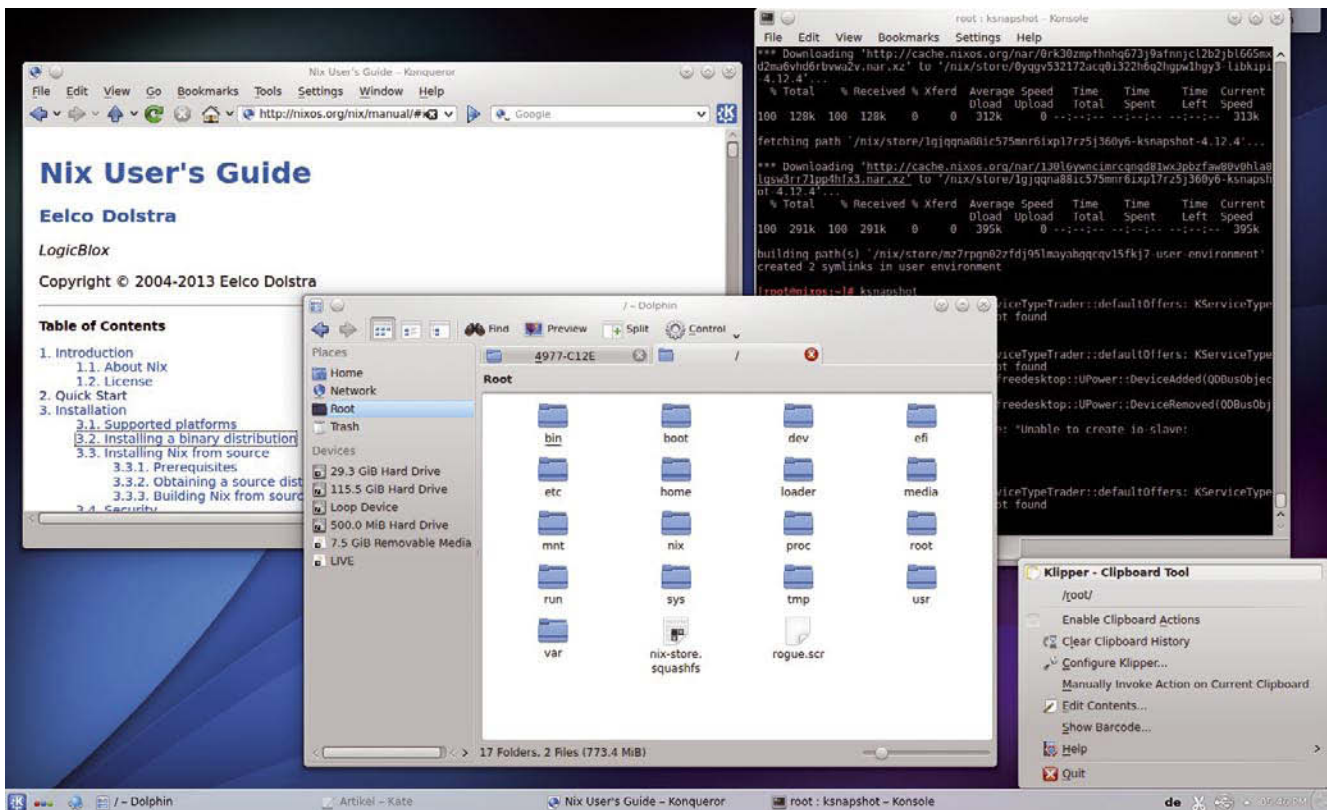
root : ksnapshot – Konsole

File Edit View Bookmarks Settings Help

*** Downloading 'http://cache.nixos.org/nar/0rk30zmpfhnhq673j9afnnjcl2b2jbl665mxd2ma6vhd6rbvwa2v.nar.xz' to '/nix/store/0yqgv532172acq0i322h6q2hgpw1hgy3-libkipi-4.12.4'...
% Total % Received % Xferd Average Speed Time Time Time Current
Dload Upload Total Spent Left Speed
100 128k 100 128k 0 0 312k 0 --:--:-- --:--:-- --:--:-- 313k

fetching path '/nix/store/1gjqqna88ic575mnr6ixpl7rz5j360y6-ksnapshot-4.12.4'...

*** Downloading 'http://cache.nixos.org/nar/130l6ywncimrcqngd81wx3pbzfaw80v0hla8lgsw3rr71pp4hfx3.nar.xz' to '/nix/store/1gjqqna88ic575mnr6ixpl7rz5j360y6-ksnapshot-4.12.4'...
% Total % Received % Xferd Average Speed Time Time Time Current
Dload Upload Total Spent Left Speed
100 291k 100 291k 0 0 395k 0 --:--:-- --:--:-- --:--:-- 395k

building path(s) '/nix/store/mz7rpqn02zfdj95lmayabqqcqv15fkj7-user-environment'
created 2 symlinks in user environment

[root@nixos:~]# ksnapshot
viceTypeTrader::defaultOffers: KServiceType
t found

viceTypeTrader::defaultOffers: KServiceType
t found
freedesktop::UPower::DeviceAdded(QDBusObjec

freedesktop::UPower::DeviceRemoved(QDBusObj

e: "Unable to create io-slave:

viceTypeTrader::defaultOffers: KServiceType
t found

Nix User's Guide – Konqueror

File Edit View Go Bookmarks Tools Settings Window Help

http://nixos.org/nix/manual/#

Google

Nix User's Guide

Eelco Dolstra

LogicBlox

Copyright © 2004-2013 Eelco Dolstra

Table of Contents

1. Introduction
1.1. About Nix
1.2. License
2. Quick Start
3. Installation
3.1. Supported platforms
3.2. Installing a binary distribution
3.3. Installing Nix from source
3.3.1. Prerequisites
3.3.2. Obtaining a source dist
3.3.3. Building Nix from sourc
3.4. Security

/ – Dolphin

Find Preview Split Control

Places
Home
Network
Root
Trash

Devices
29.3 GiB Hard Drive
115.5 GiB Hard Drive
Loop Device
500.0 MiB Hard Drive
7.5 GiB Removable Media
LIVE

4977-C12E /

Root

| bin | boot | dev | efi |
|---|---|---|---|
| etc | home | loader | media |
| mnt | nix | proc | root |
| run | sys | tmp | usr |
| var | nix-store.squashfs | rogue.scr | |

17 Folders, 2 Files (773.4 MiB)

Klipper - Clipboard Tool
/root/
Enable Clipboard Actions
Clear Clipboard History
Configure Klipper...
Manually Invoke Action on Current Clipboard
Edit Contents...
Show Barcode...
Help
Quit

/ – Dolphin Artikel – Kate Nix User's Guide – Konqueror root : ksnapshot – Konsole de